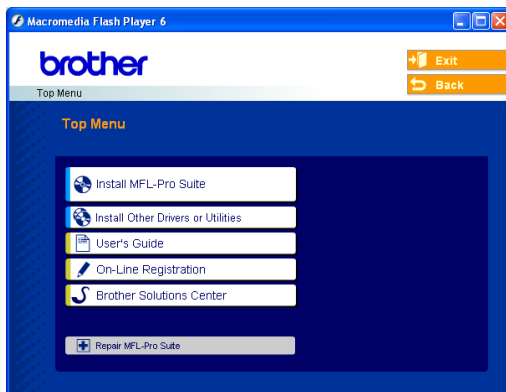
Macromedia Flash Player 6

brother

Top Menu

Exit

Back

Top Menu

Install MFL-Pro Suite

Install Other Drivers or Utilities

User's Guide

On-Line Registration

Brother Solutions Center

Repair MFL-Pro Suite